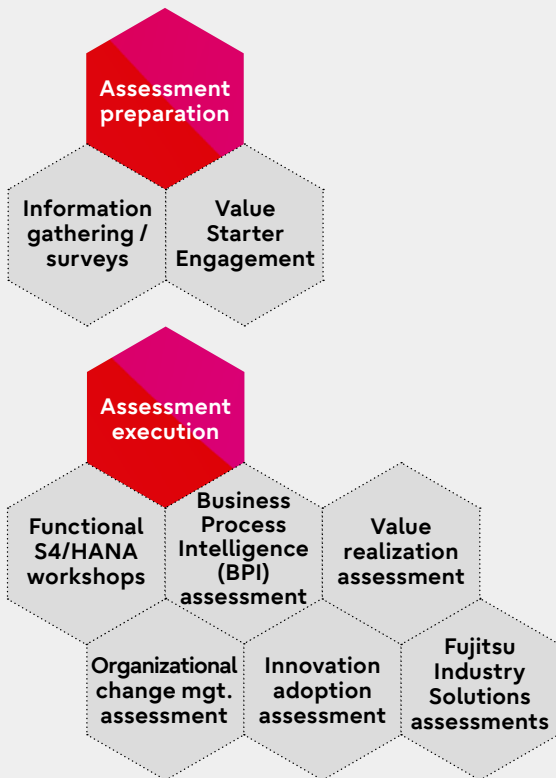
Assessment preparation

Information gathering / surveys

Value Starter Engagement

Assessment execution

Functional S4/HANA workshops

Business Process Intelligence (BPI) assessment

Value realization assessment

Organizational change mgt. assessment

Innovation adoption assessment

Fujitsu Industry Solutions assessments